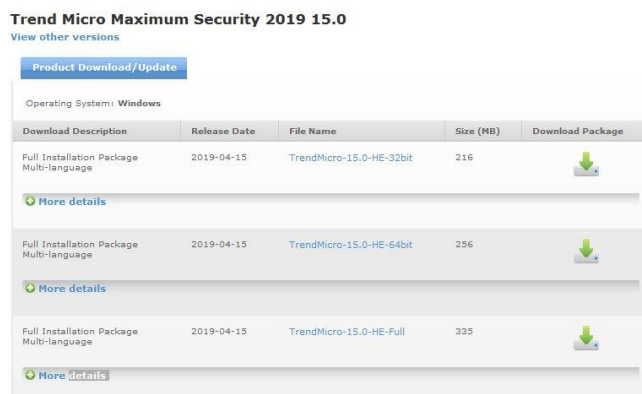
Trend Micro Maximum Security 2019 15.0
View other versions

Product Download/Update

Operating System: Windows

| Download Description | Release Date | File Name | Size (MB) | Download Package |
|---|---|---|---|---|
| Full Installation Package Multi-language | 2019-04-15 | TrendMicro-15.0-HE-32bit | 216 | |

More details

| Download Description | Release Date | File Name | Size (MB) | Download Package |
|---|---|---|---|---|
| Full Installation Package Multi-language | 2019-04-15 | TrendMicro-15.0-HE-64bit | 256 | |

More details

| Download Description | Release Date | File Name | Size (MB) | Download Package |
|---|---|---|---|---|
| Full Installation Package Multi-language | 2019-04-15 | TrendMicro-15.0-HE-Full | 335 | |

More details